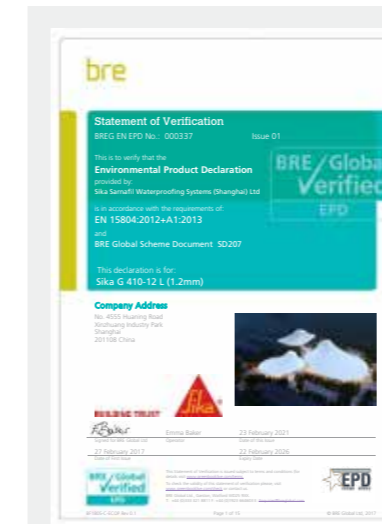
bre

Statement of Verification

BREG EN EPD No.: 000337    Issue 01

This is to verify that the

Environmental Product Declaration

provided by:

Sika Sarnafil Waterproofing Systems (Shanghai) Ltd

is in accordance with the requirements of:

EN 15804:2012+A1:2013

and

BRE Global Scheme Document SD207

This declaration is for:

Sika G 410-12 L (1.2mm)

BRE Global Verified EPD

Company Address

No. 4555 Huaning Road
Xinzhuang Industry Park
Shanghai
201108 China

BUILDING TRUST

Sika

Emma Baker

23 February 2021

27 February 2017

22 February 2026

BRE Global Verified EPD

EPD

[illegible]